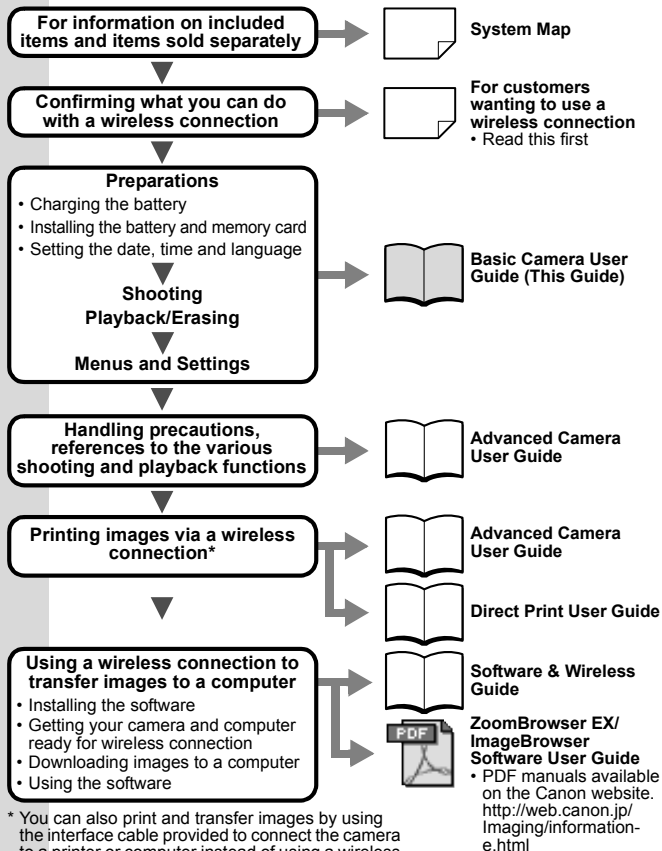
For information on included items and items sold separately

System Map

Confirming what you can do with a wireless connection

For customers wanting to use a wireless connection
• Read this first

Preparations
• Charging the battery
• Installing the battery and memory card
• Setting the date, time and language

Shooting

Playback/Erasing

Menus and Settings

Basic Camera User Guide (This Guide)

Handling precautions, references to the various shooting and playback functions

Advanced Camera User Guide

Printing images via a wireless connection*

Advanced Camera User Guide

Direct Print User Guide

Using a wireless connection to transfer images to a computer
• Installing the software
• Getting your camera and computer ready for wireless connection
• Downloading images to a computer
• Using the software

Software & Wireless Guide

PDF

ZoomBrowser EX/ ImageBrowser Software User Guide
• PDF manuals available on the Canon website. http://web.canon.jp/Imaging/information-e.html

* You can also print and transfer images by using the interface cable provided to connect the camera to a printer or computer instead of using a wireless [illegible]